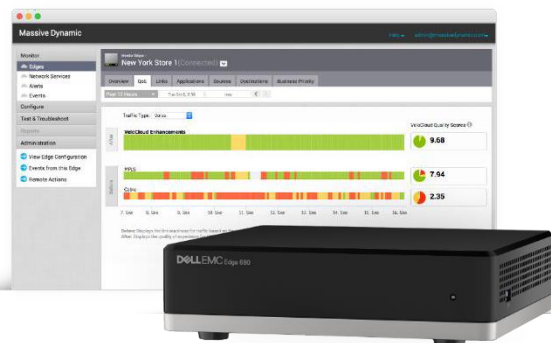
Massive Dynamic

Help · admin@massivedynamic.com

Monitor
Edges
Network Services
Alerts
Events
Configure
Test & Troubleshoot
Reports
Administration
View Edge Configuration
Events from this Edge
Remote Actions

New York Store 1 (Connected)

Overview QoE Links Applications Sources Destinations Business Priority

Past 12 Hours

Traffic Type: Voice

VeloCloud Enhancements

VeloCloud Quality Scores

9.68

MPLS

7.94

Cable

2.35

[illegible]

DELL EMC Edge 680